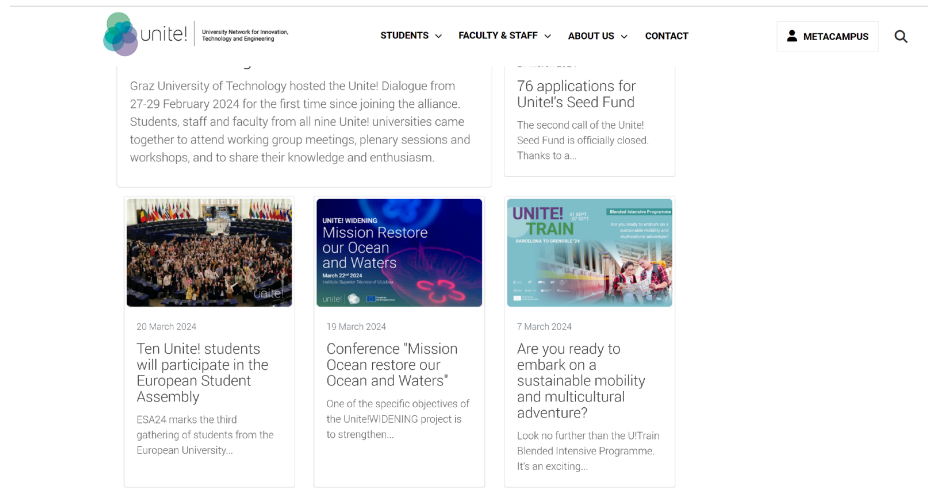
unite! University Network for Innovation, Technology and Engineering

STUDENTS FACULTY & STAFF ABOUT US CONTACT

METACAMPUS

Graz University of Technology hosted the Unite! Dialogue from 27-29 February 2024 for the first time since joining the alliance. Students, staff and faculty from all nine Unite! universities came together to attend working group meetings, plenary sessions and workshops, and to share their knowledge and enthusiasm.

76 applications for Unite!'s Seed Fund

The second call of the Unite! Seed Fund is officially closed. Thanks to a...

Unite!

20 March 2024

Ten Unite! students will participate in the European Student Assembly

ESA24 marks the third gathering of students from the European University...

UNITE! WIDENING

Mission Restore our Ocean and Waters

March 22nd 2024

unite!

19 March 2024

Conference "Mission Ocean restore our Ocean and Waters"

One of the specific objectives of the Unite!WIDENING project is to strengthen...

UNITE! TRAIN

Blended Intensive Programme

BARCELONA TO GRENOBLE '24

7 March 2024

Are you ready to embark on a sustainable mobility and multicultural adventure?

Look no further than the U!Train Blended Intensive Programme. It's an exciting...